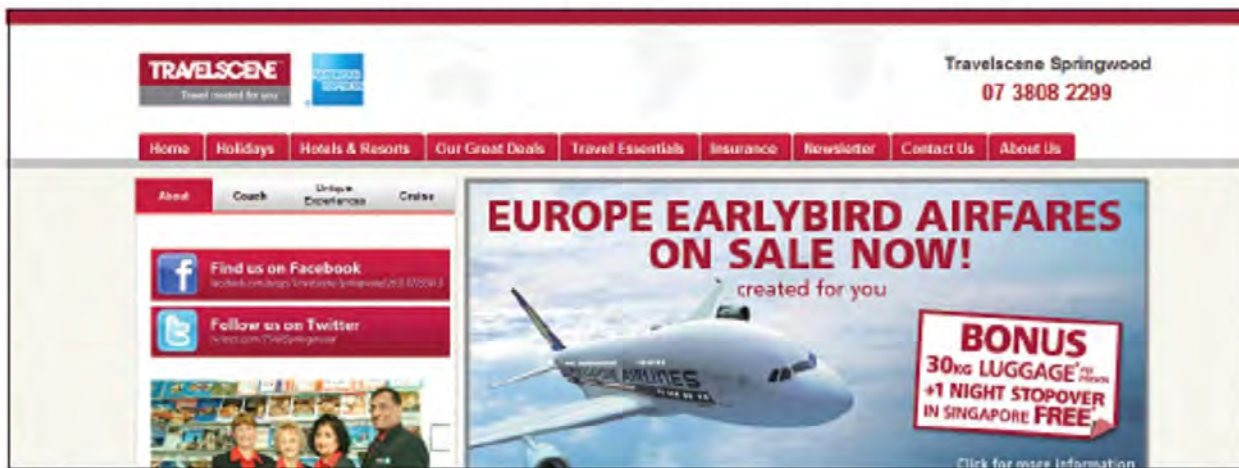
TRAVELSCENE
Travel created for you

Travelscene Springwood
07 3808 2299

Home | Holidays | Hotels & Resorts | Our Great Deals | Travel Essentials | Insurance | Newsletter | Contact Us | About Us

About | Coach | Unique Experiences | Cruise

Find us on Facebook
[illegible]

Follow us on Twitter
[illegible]

EUROPE EARLYBIRD AIRFARES ON SALE NOW!
created for you

BONUS
30KG LUGGAGE* PER PERSON
+1 NIGHT STOPOVER IN SINGAPORE FREE*

Click for more information